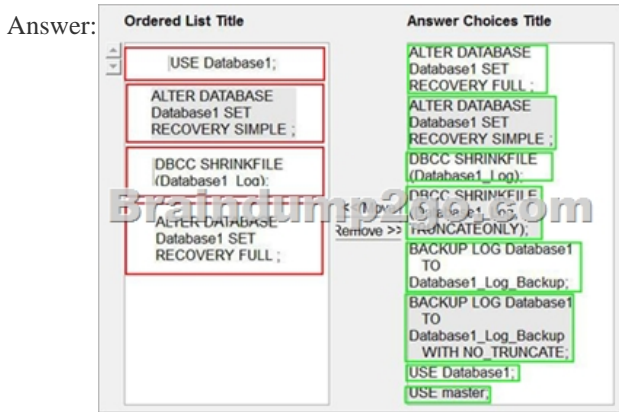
Answer:

Ordered List Title

USE Database1;

ALTER DATABASE Database1 SET RECOVERY SIMPLE ;

DBCC SHRINKFILE (Database1_Log);

ALTER DATABASE Database1 SET RECOVERY FULL ;

< Move

Remove >>

Answer Choices Title

ALTER DATABASE Database1 SET RECOVERY FULL ;

ALTER DATABASE Database1 SET RECOVERY SIMPLE ;

DBCC SHRINKFILE (Database1_Log);

DBCC SHRINKFILE (Database1_Log, TRUNCATEONLY);

BACKUP LOG Database1 TO Database1_Log_Backup;

BACKUP LOG Database1 TO Database1_Log_Backup WITH NO_TRUNCATE;

USE Database1;

USE master;

Braindump2go.com